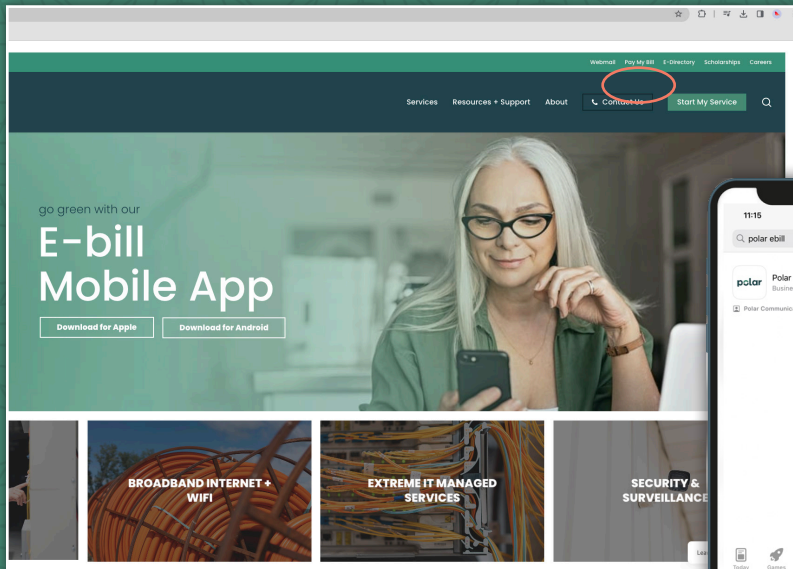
Webmail Pay My Bill E-Directory Scholarships Careers

Services Resources + Support About Contact Us Start My Service

go green with our

E-bill Mobile App

Download for Apple Download for Android

11:15

polar ebill

polar Polar

Busine

Polar Communic

BROADBAND INTERNET + WIFI

EXTREME IT MANAGED SERVICES

SECURITY & SURVEILLANCE

Lea

Today Games